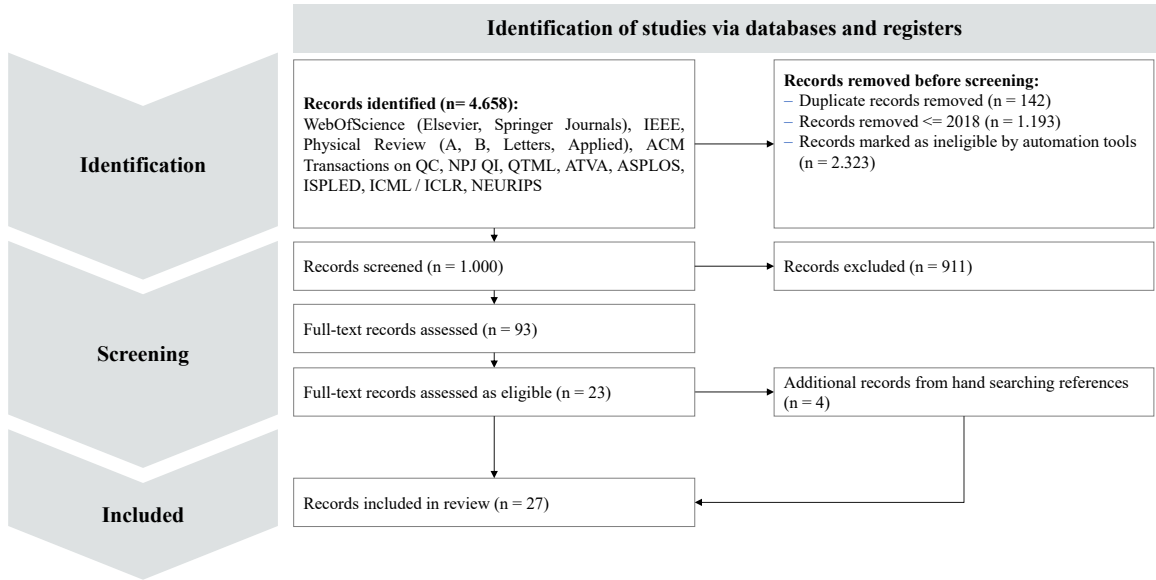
Identification of studies via databases and registers

Identification

Records identified (n= 4.658):
WebOfScience (Elsevier, Springer Journals), IEEE, Physical Review (A, B, Letters, Applied), ACM Transactions on QC, NPJ QI, QTML, ATVA, ASPLOS, ISPLED, ICML / ICLR, NEURIPS

Records removed before screening:
– Duplicate records removed (n = 142)
– Records removed <= 2018 (n = 1.193)
– Records marked as ineligible by automation tools (n = 2.323)

Screening

Records screened (n = 1.000)

Records excluded (n = 911)

Full-text records assessed (n = 93)

Full-text records assessed as eligible (n = 23)

Additional records from hand searching references (n = 4)

Included

Records included in review (n = 27)